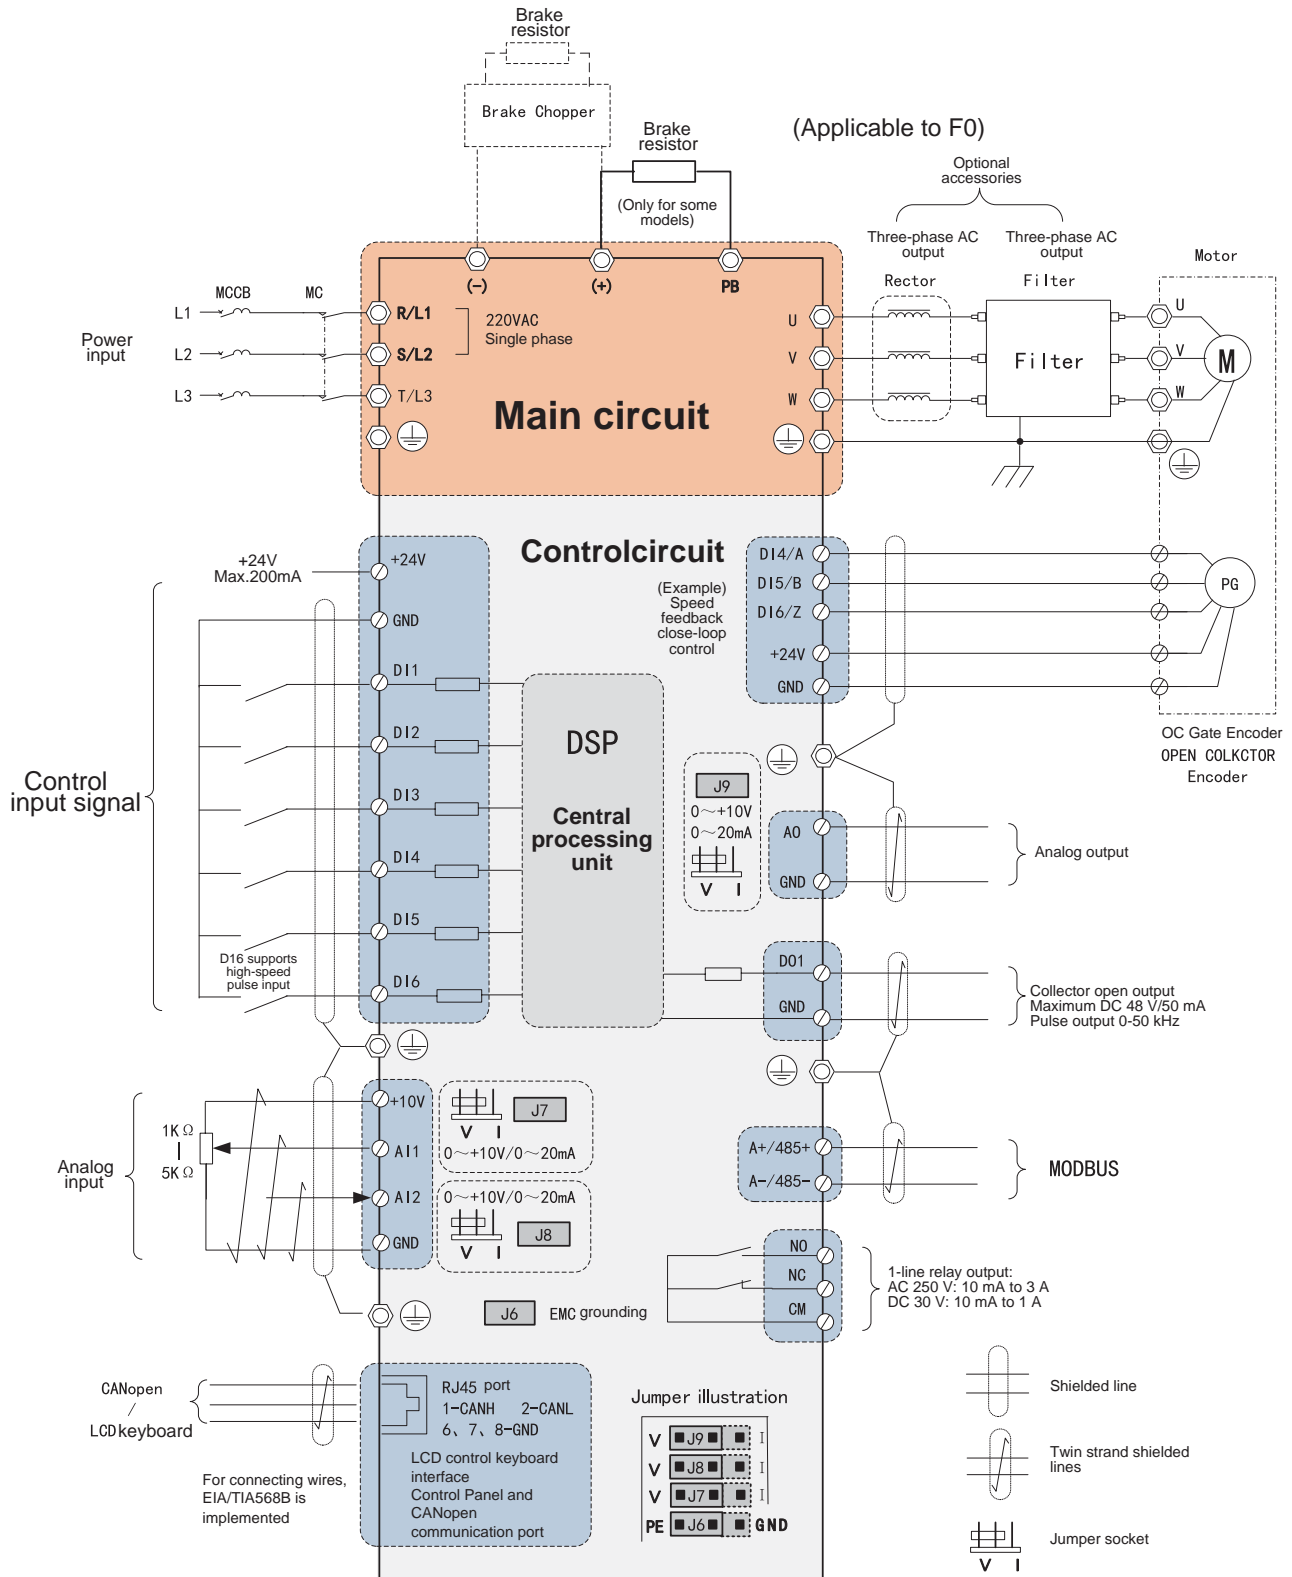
Brake resistor

Brake Chopper

Brake resistor

(Applicable to F0)

(Only for some models)

Optional accessories

Three-phase AC output

Three-phase AC output

Rector

Filter

Motor

(−)

(+)

PB

MCCB

MC

L1

Power input

L2

L3

R/L1

S/L2

T/L3

220VAC
Single phase

U

V

W

Filter

U

V

W

M

Main circuit

Controlcircuit

+24V
Max.200mA

+24V

GND

DI1

DI2

DI3

DI4

DI5

DI6

Control input signal

D16 supports high-speed pulse input

(Example)
Speed feedback close-loop control

DI4/A

DI5/B

DI6/Z

+24V

GND

PG

OC Gate Encoder
OPEN COLKCTOR
Encoder

DSP

Central processing unit

J9

0～+10V
0～20mA

V I

AO

GND

Analog output

DO1

GND

Collector open output
Maximum DC 48 V/50 mA
Pulse output 0-50 kHz

Analog input

1KΩ

5KΩ

+10V

AI1

AI2

GND

V I

J7

0～+10V/0～20mA

0～+10V/0～20mA

V I

J8

A+/485+

A−/485−

MODBUS

NO

NC

CM

1-line relay output:
AC 250 V: 10 mA to 3 A
DC 30 V: 10 mA to 1 A

J6

EMC grounding

CANopen
/
LCDkeyboard

For connecting wires, EIA/TIA568B is implemented

RJ45 port
1-CANH 2-CANL
6、7、8-GND

LCD control keyboard interface
Control Panel and CANopen communication port

Jumper illustration

V J9 I
V J8 I
V J7 I
PE J6 GND

Shielded line

Twin strand shielded lines

Jumper socket

V I